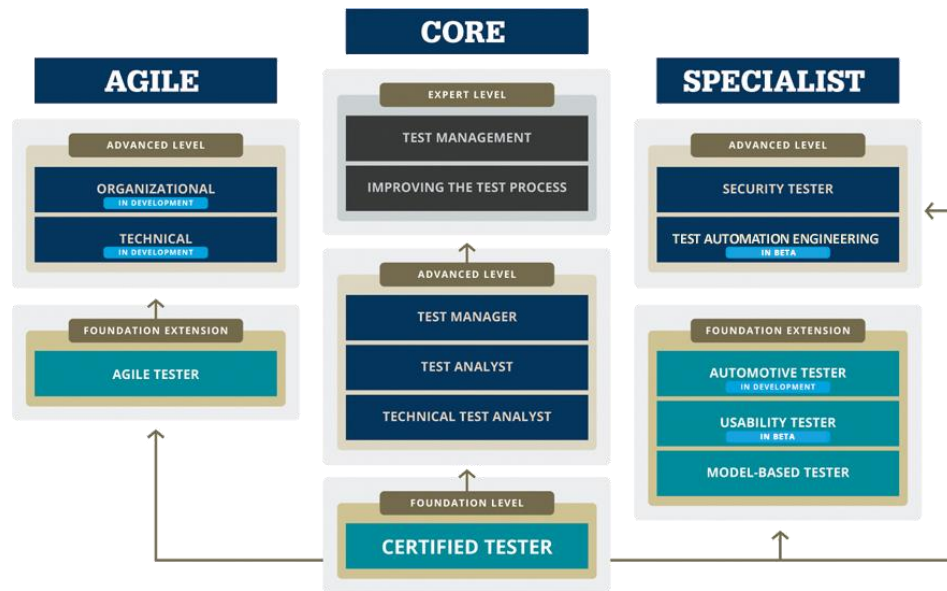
CORE

AGILE

SPECIALIST

EXPERT LEVEL

TEST MANAGEMENT

IMPROVING THE TEST PROCESS

ADVANCED LEVEL

ORGANIZATIONAL
IN DEVELOPMENT

TECHNICAL
IN DEVELOPMENT

ADVANCED LEVEL

SECURITY TESTER

TEST AUTOMATION ENGINEERING
IN BETA

ADVANCED LEVEL

TEST MANAGER

TEST ANALYST

TECHNICAL TEST ANALYST

FOUNDATION EXTENSION

AGILE TESTER

FOUNDATION EXTENSION

AUTOMOTIVE TESTER
IN DEVELOPMENT

USABILITY TESTER
IN BETA

MODEL-BASED TESTER

FOUNDATION LEVEL

CERTIFIED TESTER